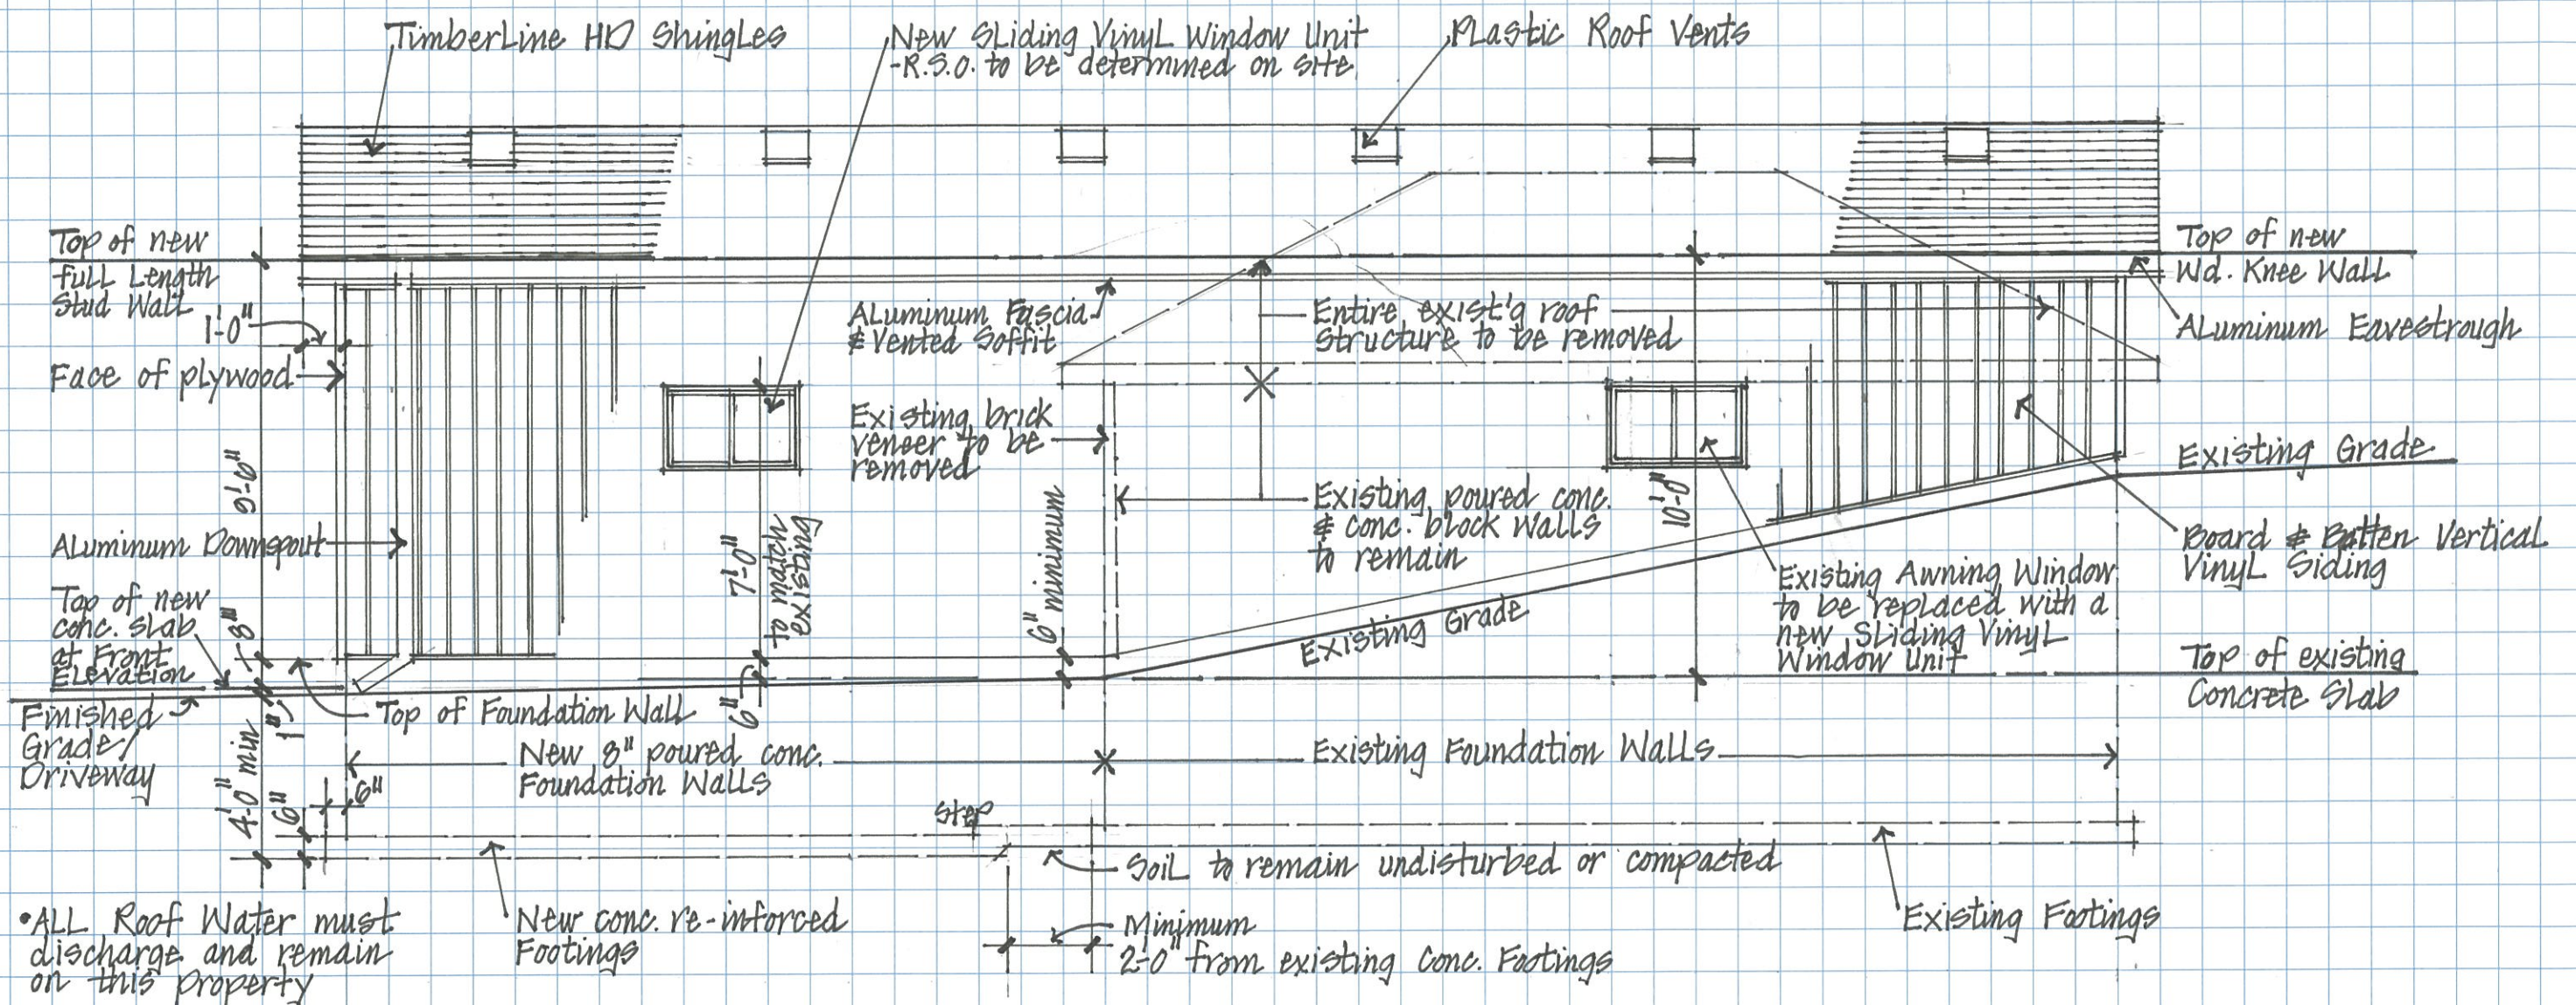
TimberLine HD Shingles

New Sliding Vinyl Window Unit -R.S.O. to be determined on site

Plastic Roof Vents

Top of new full Length Stud Wall

1'-0"

Face of plywood

9'-0"

Aluminum Downspout

Top of new conc. slab at Front Elevation

8"

Finished Grade/ Driveway

1"

4'-0" min

6"

6"

Aluminum Fascia & Vented Soffit

Existing brick veneer to be removed

7'-0" to match existing

6" minimum

6"

Top of Foundation Wall

New 8" poured conc. Foundation Walls

step

New conc. re-inforced Footings

Entire exist'g roof Structure to be removed

Existing poured conc. & conc. block Walls to remain

Existing Grade

10'-0"

Existing Awning Window to be replaced with a new Sliding Vinyl Window Unit

Existing Foundation Walls

Soil to remain undisturbed or compacted

Minimum 2'-0" from existing Conc. Footings

Existing Footings

Top of new Wd. Knee Wall

Aluminum Eavestrough

Existing Grade

Board & Batten Vertical Vinyl Siding

Top of existing Concrete Slab

•ALL Roof Water must discharge and remain on this property